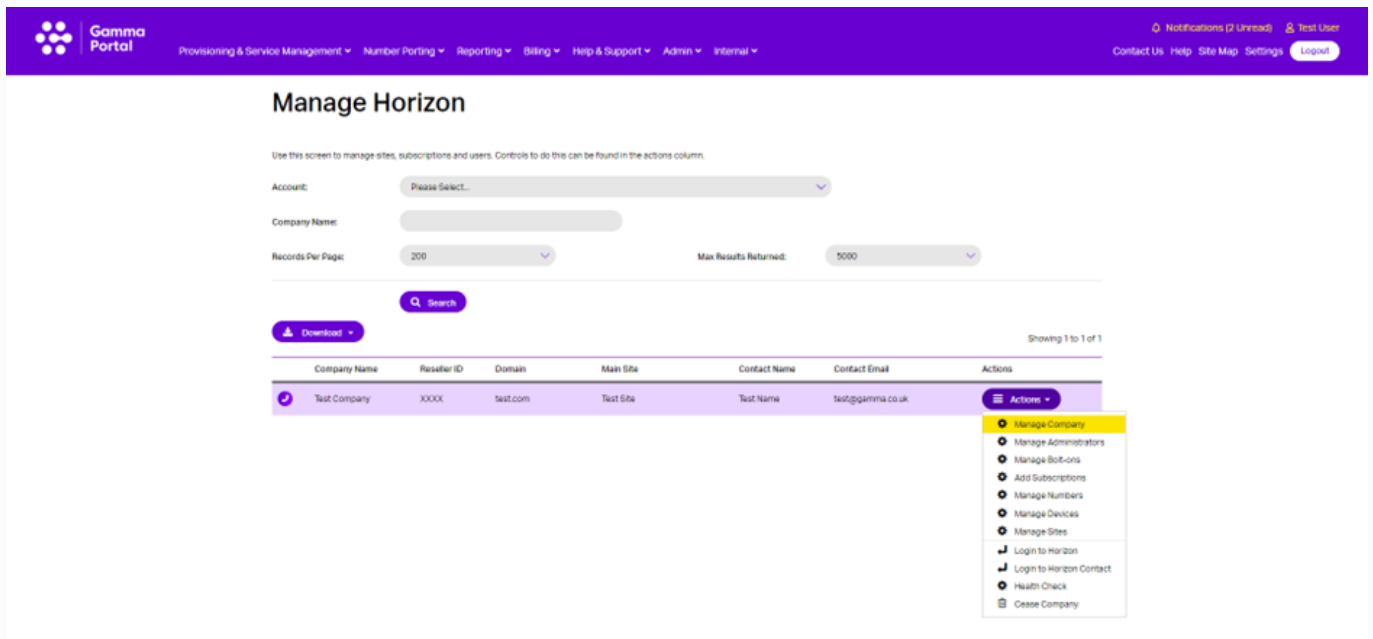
Gamma Portal

Provisioning & Service Management Number Porting Reporting Billing Help & Support Admin Internal

Notifications (2 Unread) Test User

Contact Us Help Site Map Settings Logout

Manage Horizon

Use this screen to manage sites, subscriptions and users. Controls to do this can be found in the actions column.

Account: Please Select...

Company Name:

Records Per Page: 200

Max Results Returned: 5000

Search

Download

Showing 1 to 1 of 1

| | Company Name | Reseller ID | Domain | Main Site | Contact Name | Contact Email | Actions |
|---|---|---|---|---|---|---|---|
| | Test Company | XXXX | test.com | Test Site | Test Name | test@gamma.co.uk | Actions |

Manage Company
Manage Administrators
Manage Bolt-ons
Add Subscriptions
Manage Numbers
Manage Devices
Manage Sites
Login to Horizon
Login to Horizon Contact
Health Check
Cease Company